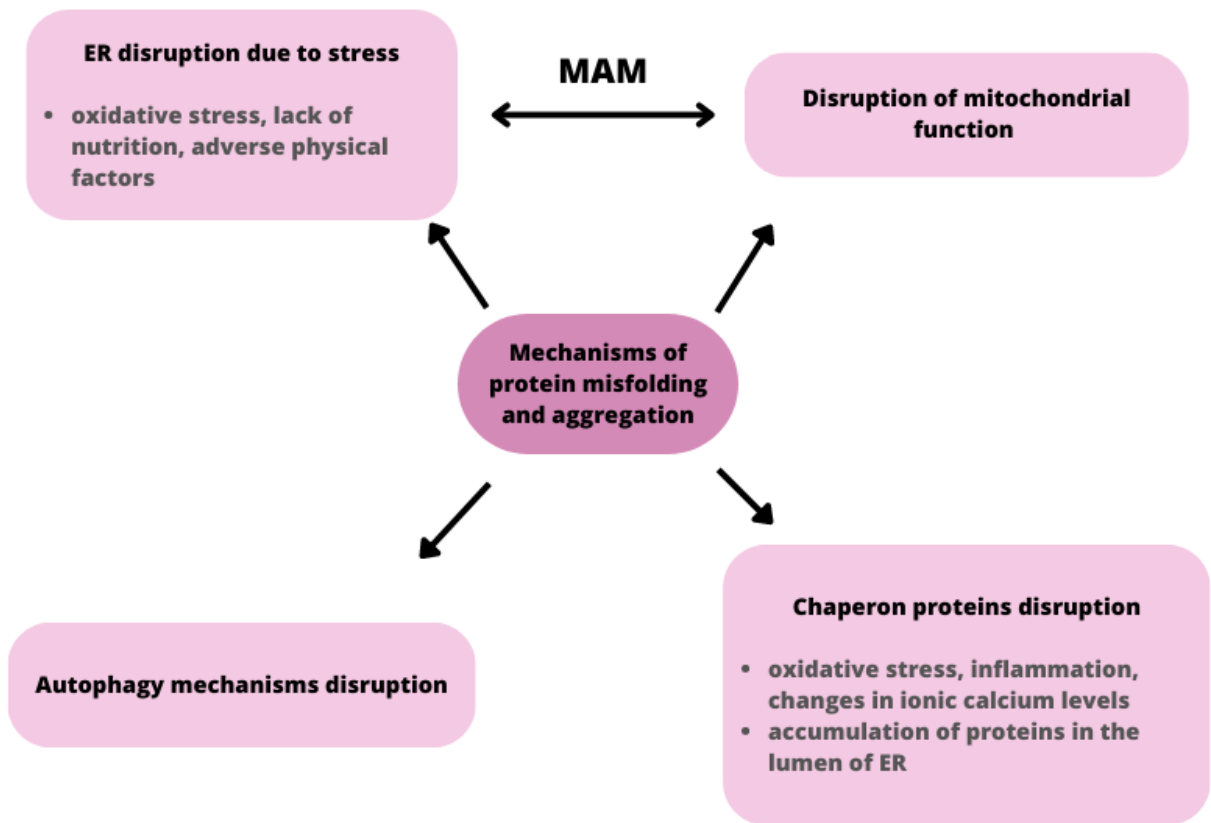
ER disruption due to stress

- oxidative stress, lack of nutrition, adverse physical factors

MAM

Disruption of mitochondrial function

Mechanisms of protein misfolding and aggregation

Autophagy mechanisms disruption

Chaperon proteins disruption

- oxidative stress, inflammation, changes in ionic calcium levels
- accumulation of proteins in the lumen of ER